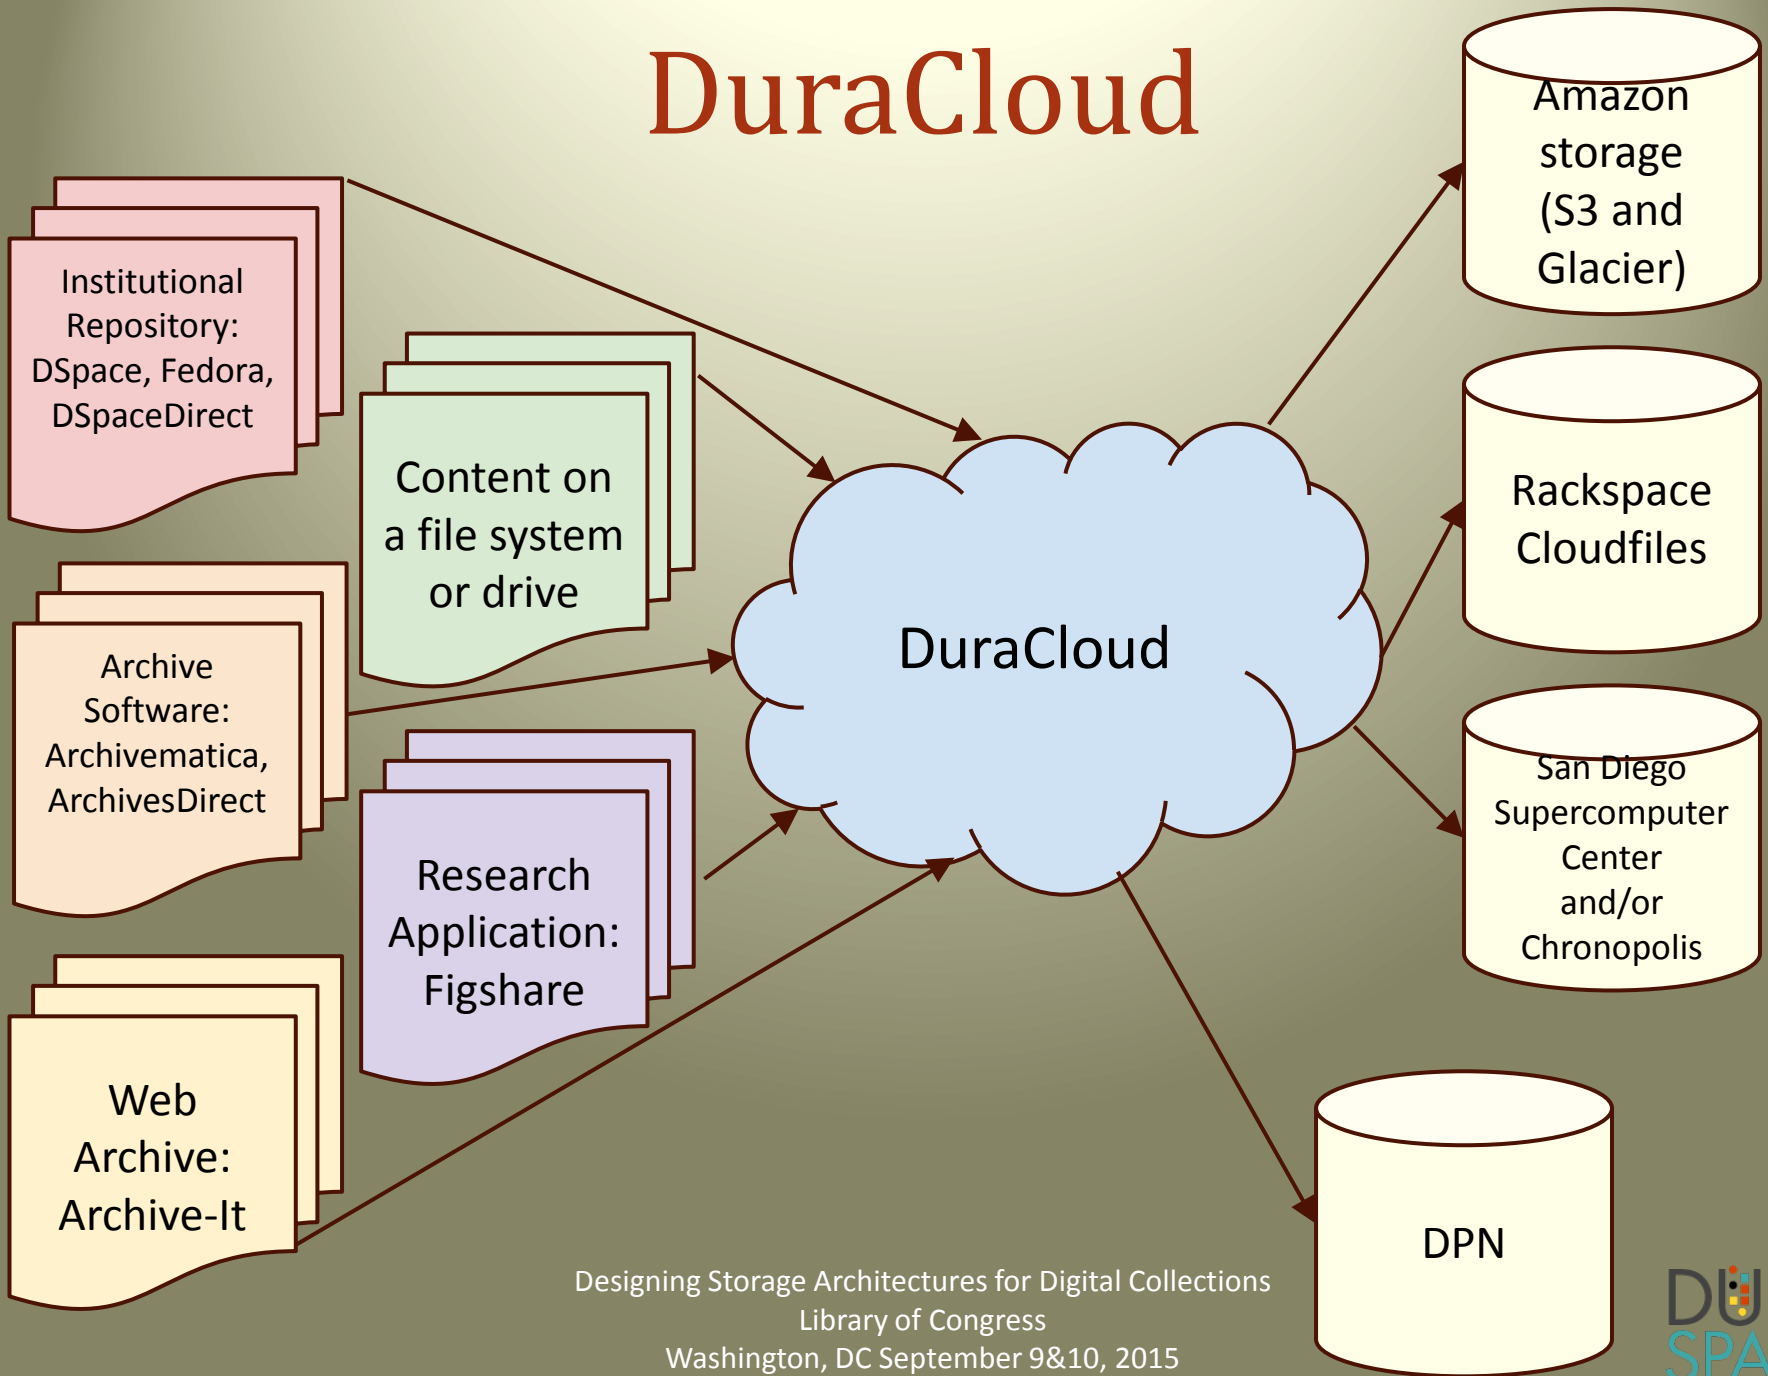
DuraCloud

Institutional Repository: DSpace, Fedora, DSpaceDirect

Content on a file system or drive

Archive Software: Archivematica, ArchivesDirect

Research Application: Figshare

Web Archive: Archive-It

DuraCloud

Amazon storage (S3 and Glacier)

Rackspace Cloudfiles

San Diego Supercomputer Center and/or Chronopolis

DPN

Designing Storage Architectures for Digital Collections
Library of Congress
Washington, DC September 9&10, 2015

DU SPA